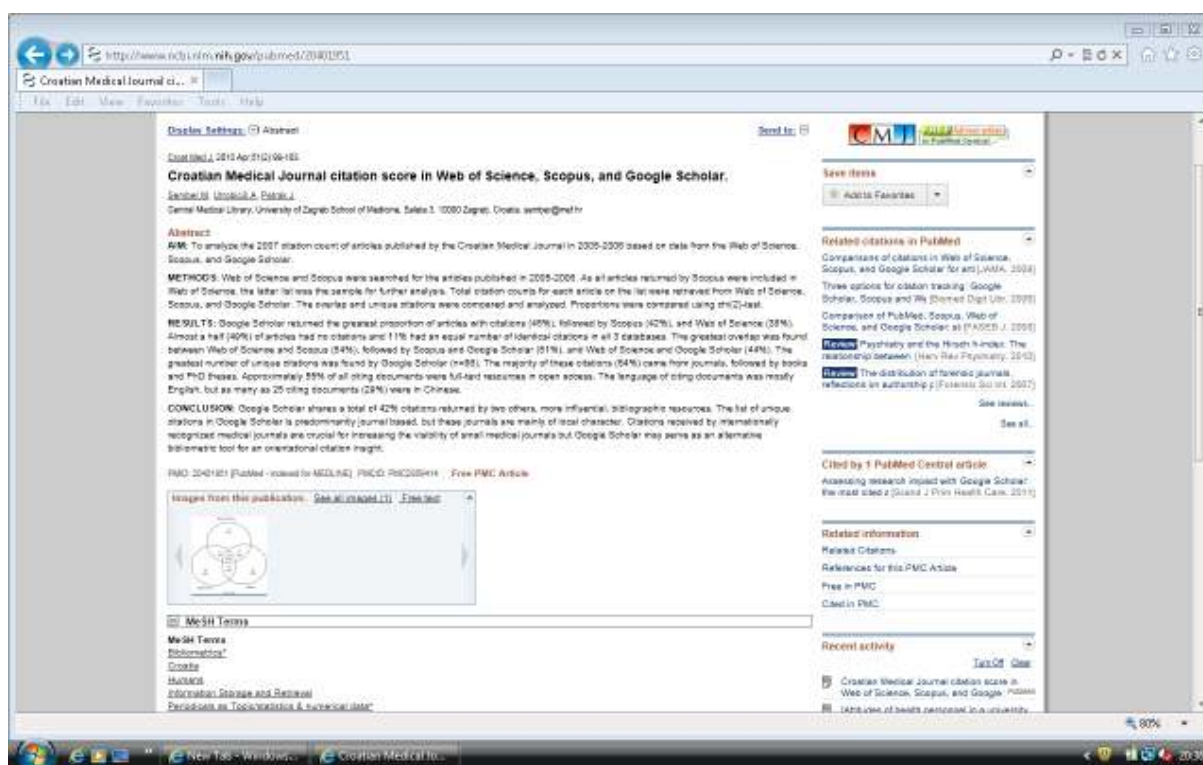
http://www.ncbi.nlm.nih.gov/pubmed/20401951

Croatian Medical Journal ci... ×

File Edit View Favorites Tools Help

Display Settings: Abstract

Send to:

Croat Med J. 2010 Apr;51(2):99-103.

Croatian Medical Journal citation score in Web of Science, Scopus, and Google Scholar.

Sember M, Utrobičić A, Petrak J.

Central Medical Library, University of Zagreb School of Medicine, Šalata 3, 10000 Zagreb, Croatia. sember@mef.hr

Abstract

AIM: To analyze the 2007 citation count of articles published by the Croatian Medical Journal in 2005-2006 based on data from the Web of Science, Scopus, and Google Scholar.

METHODS: Web of Science and Scopus were searched for the articles published in 2005-2006. As all articles returned by Scopus were included in Web of Science, the latter list was the sample for further analysis. Total citation counts for each article on the list were retrieved from Web of Science, Scopus, and Google Scholar. The overlap and unique citations were compared and analyzed. Proportions were compared using chi(2)-test.

RESULTS: Google Scholar returned the greatest proportion of articles with citations (45%), followed by Scopus (42%), and Web of Science (38%). Almost a half (49%) of articles had no citations and 11% had an equal number of identical citations in all 3 databases. The greatest overlap was found between Web of Science and Scopus (54%), followed by Scopus and Google Scholar (51%), and Web of Science and Google Scholar (44%). The greatest number of unique citations was found by Google Scholar (n=86). The majority of these citations (64%) came from journals, followed by books and PhD theses. Approximately 55% of all citing documents were full-text resources in open access. The language of citing documents was mostly English, but as many as 25 citing documents (29%) were in Chinese.

CONCLUSION: Google Scholar shares a total of 42% citations returned by two others, more influential, bibliographic resources. The list of unique citations in Google Scholar is predominantly journal based, but these journals are mainly of local character. Citations received by internationally recognized medical journals are crucial for increasing the visibility of small medical journals but Google Scholar may serve as an alternative bibliometric tool for an orientational citation insight.

PMID: 20401951 [PubMed - indexed for MEDLINE] PMCID: PMC2859414 Free PMC Article

Images from this publication. See all images (1) Free text

MeSH Terms

MeSH Terms
Bibliometrics*
Croatia
Humans
Information Storage and Retrieval
Periodicals as Topic/statistics & numerical data*

CMJ Full text online in PubMed Central

Save items

Add to Favorites

Related citations in PubMed

Comparison of citations in Web of Science, Scopus, and Google Scholar for arti [JAMA. 2009]

Three options for citation tracking: Google Scholar, Scopus and We [Biomed Digit Libr. 2006]

Comparison of PubMed, Scopus, Web of Science, and Google Scholar: st [FASEB J. 2008]

Review Psychiatry and the Hirsch h-index: The relationship between [Harv Rev Psychiatry. 2010]

Review The distribution of forensic journals, reflections on authorship p [Forensic Sci Int. 2007]

See reviews...

See all...

Cited by 1 PubMed Central article

Assessing research impact with Google Scholar: the most cited a [Scand J Prim Health Care. 2011]

Related information

Related Citations

References for this PMC Article

Free in PMC

Cited in PMC

Recent activity

Turn Off Clear

Croatian Medical Journal citation score in Web of Science, Scopus, and Google PubMed

Attitudes of health personnel in a university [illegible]

80%

New Tab - Windows...

Croatian Medical Jo...